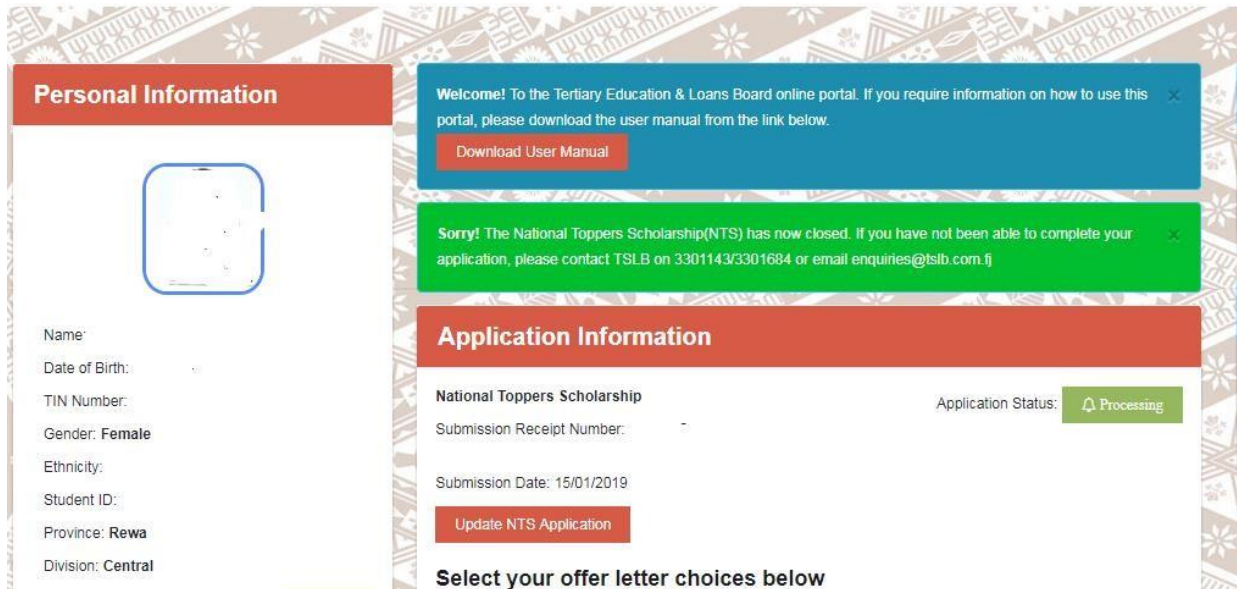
Personal Information

Name:

Date of Birth:

TIN Number:

Gender: Female

Ethnicity:

Student ID:

Province: Rewa

Division: Central

Welcome! To the Tertiary Education & Loans Board online portal. If you require information on how to use this portal, please download the user manual from the link below.

Download User Manual

×

Sorry! The National Toppers Scholarship(NTS) has now closed. If you have not been able to complete your application, please contact TSLB on 3301143/3301684 or email enquiries@tslb.com.fj

×

Application Information

National Toppers Scholarship

Submission Receipt Number:

Application Status: Processing

Submission Date: 15/01/2019

Update NTS Application

Select your offer letter choices below